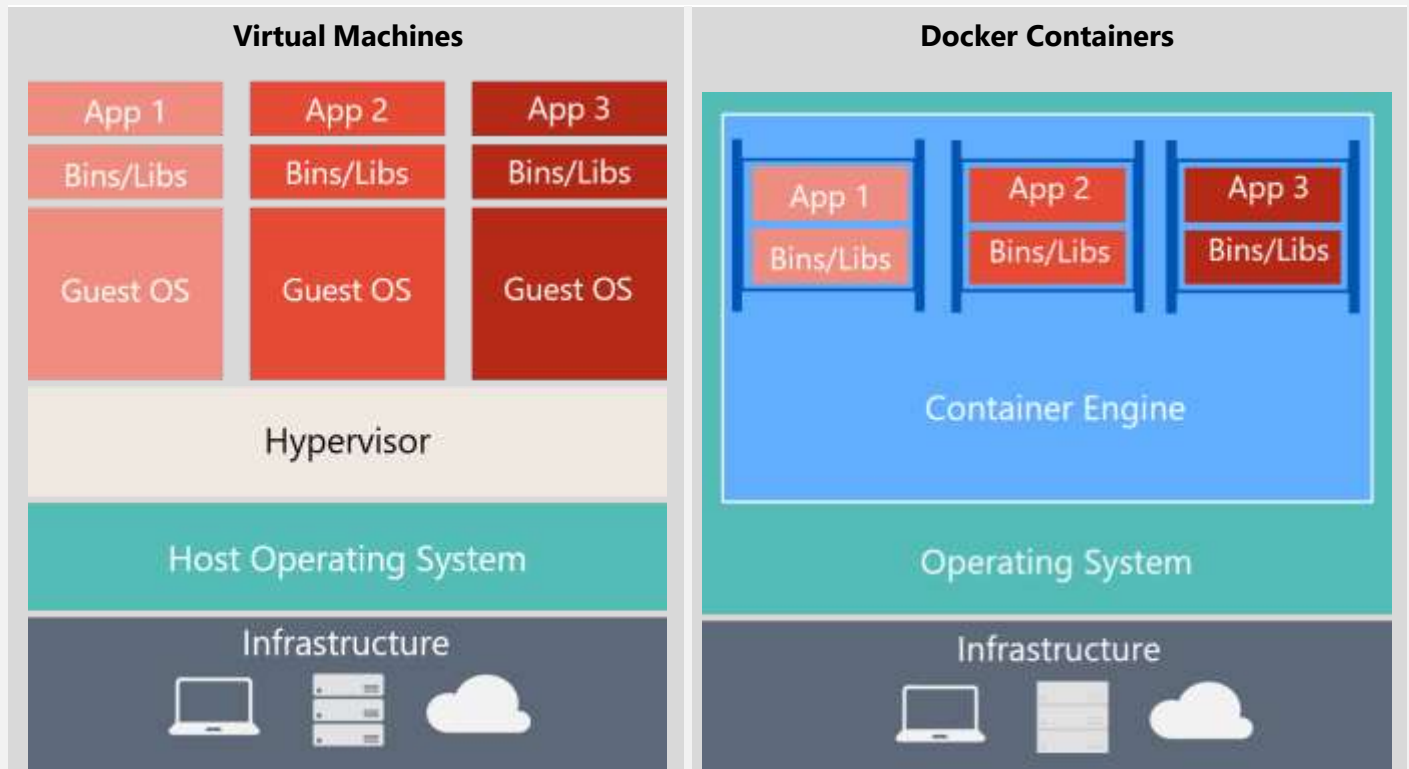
Virtual Machines

App 1
Bins/Libs
Guest OS

App 2
Bins/Libs
Guest OS

App 3
Bins/Libs
Guest OS

Hypervisor

Host Operating System

Infrastructure

Docker Containers

App 1
Bins/Libs

App 2
Bins/Libs

App 3
Bins/Libs

Container Engine

Operating System

Infrastructure